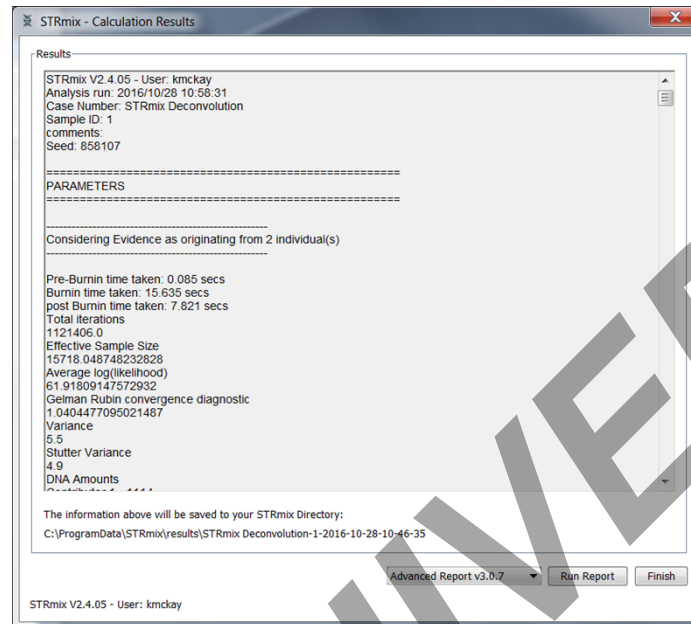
STRmix - Calculation Results

Results

STRmix V2.4.05 - User: kmckay
Analysis run: 2016/10/28 10:58:31
Case Number: STRmix Deconvolution
Sample ID: 1
comments:
Seed: 858107

======================================================
PARAMETERS
======================================================

---------------------------------------------------
Considering Evidence as originating from 2 individual(s)
---------------------------------------------------

Pre-Burnin time taken: 0.085 secs
Burnin time taken: 15.635 secs
post Burnin time taken: 7.821 secs
Total iterations
1121406.0
Effective Sample Size
15718.048748232828
Average log(likelihood)
61.91809147572932
Gelman Rubin convergence diagnostic
1.0404477095021487
Variance
5.5
Stutter Variance
4.9
DNA Amounts
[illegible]

The information above will be saved to your STRmix Directory:

C:\ProgramData\STRmix\results\STRmix Deconvolution-1-2016-10-28-10-46-35

Advanced Report v3.0.7
Run Report
Finish

STRmix V2.4.05 - User: kmckay

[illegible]IVE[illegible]